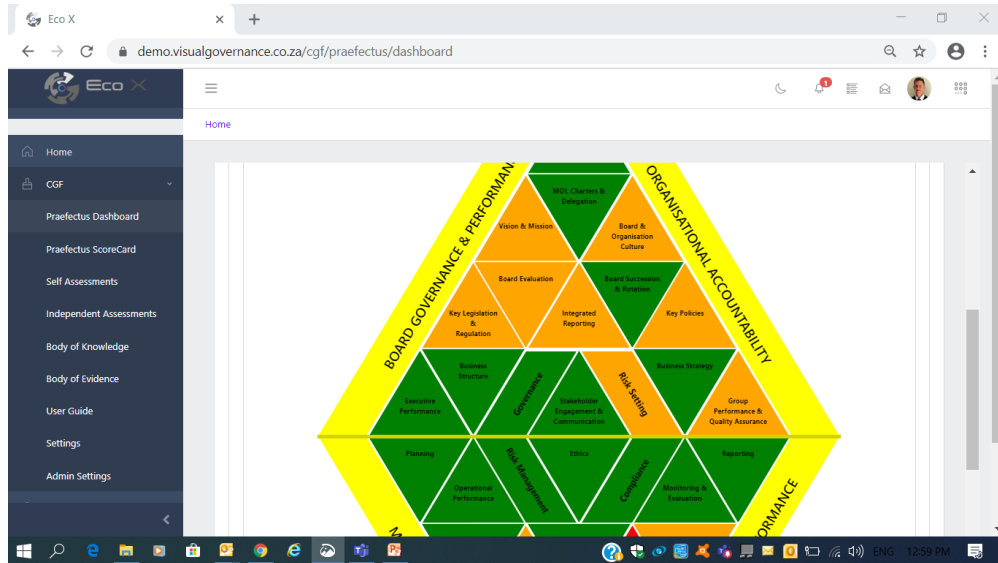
Eco X
demo.visualgovernance.co.za/cgf/praefectus/dashboard

Eco X

Home
CGF
Praefectus Dashboard
Praefectus ScoreCard
Self Assessments
Independent Assessments
Body of Knowledge
Body of Evidence
User Guide
Settings
Admin Settings

Home

BOARD GOVERNANCE & PERFORMAN
ORGANISATIONAL ACCOUNTABILITY
MOI, Charters & Delegation
Vision & Mission
Board & Organisation Culture
Board Evaluation
Board Succession & Rotation
Key Legislation & Regulation
Integrated Reporting
Key Policies
Business Structure
Governance
Stakeholder Engagement & Communication
Risk Setting
Business Strategy
Executive Performance
Group Performance & Quality Assurance
Planning
Risk Management
Ethics
Compliance
Reporting
Operational Performance
Monitoring & Evaluation
M
ORMANCE

1
ENG
12:59 PM